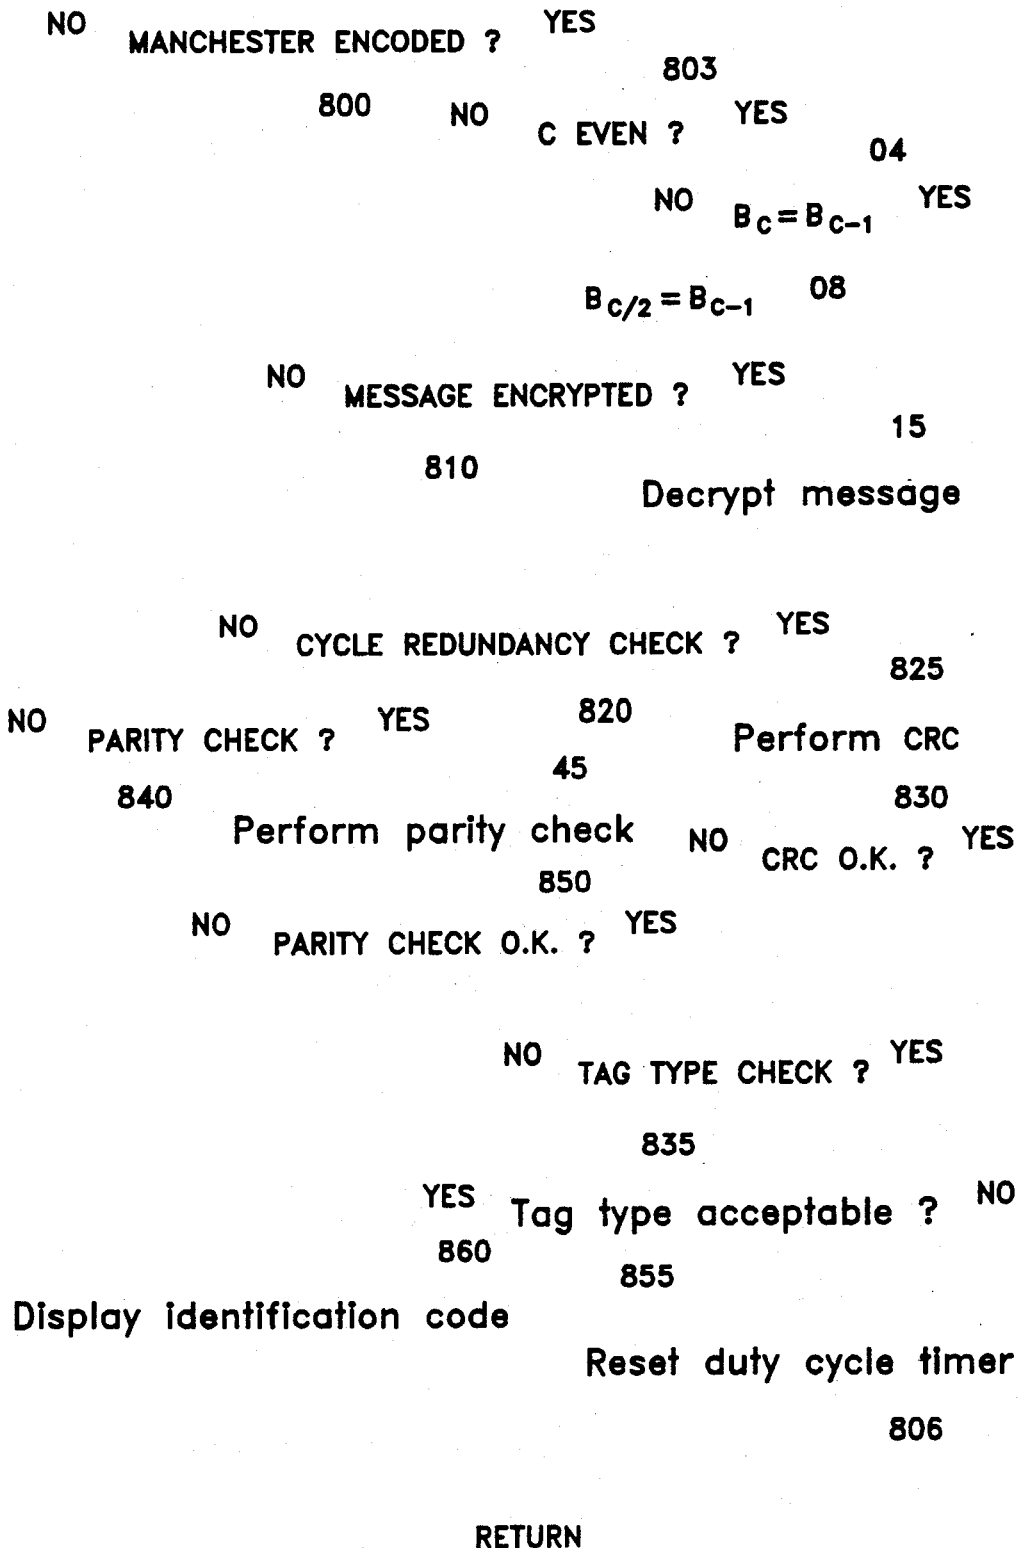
NO MANCHESTER ENCODED ? YES

803

800 NO C EVEN ? YES

04

NO $B_C = B_{C-1}$ YES

$B_{C/2} = B_{C-1}$ 08

NO MESSAGE ENCRYPTED ? YES

15

810 Decrypt message

NO CYCLE REDUNDANCY CHECK ? YES

825

NO PARITY CHECK ? YES 820 Perform CRC

45

840 830

Perform parity check NO CRC O.K. ? YES

850

NO PARITY CHECK O.K. ? YES

NO TAG TYPE CHECK ? YES

835

YES Tag type acceptable ? NO

860

855

Display identification code

Reset duty cycle timer

806

RETURN